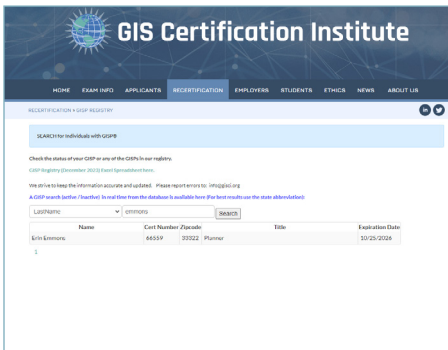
GIS Certification Institute

HOME EXAM INFO APPLICANTS RECERTIFICATION EMPLOYERS STUDENTS ETHICS NEWS ABOUT US

RECERTIFICATION > GISP REGISTRY

in

SEARCH for individuals with GISP®

Check the status of your GISP or any of the GISPs in our registry.

GISP Registry (December 2023) Excel Spreadsheet Here.

We strive to keep the information accurate and updated. Please report errors to: info@gisci.org

A GISP search (active / inactive) in real time from the database is available here (For best results use the state abbreviation):

LastName emmons Search

| Name | Cert Number | Zipcode | Title | Expiration Date |
|---|---|---|---|---|
| Erin Emmons | 66559 | 33322 | Planner | 10/25/2026 |

1